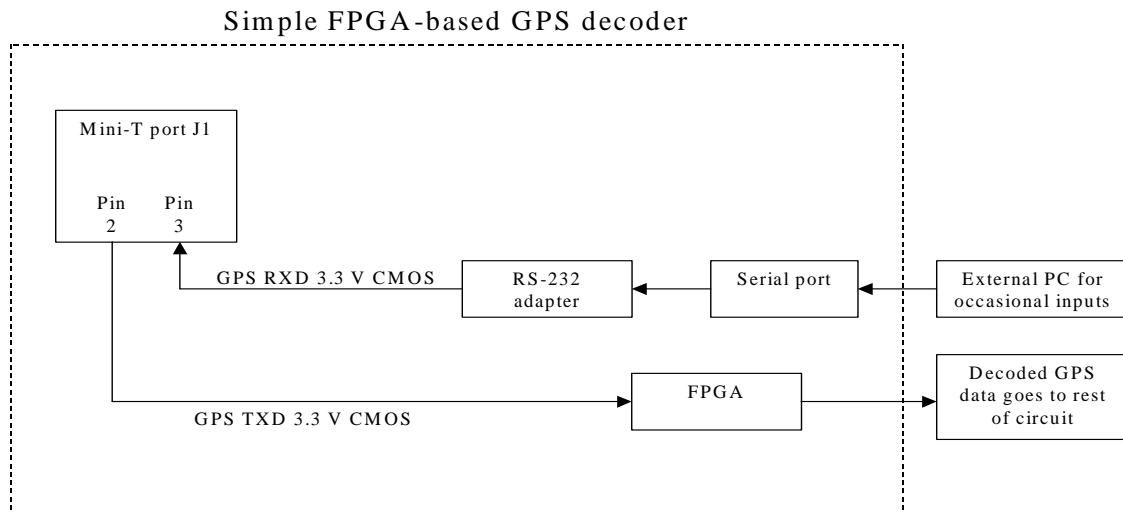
Simple FPGA-based GPS decoder

Mini-T port J1

Pin 2

Pin 3

GPS RXD 3.3 V CMOS

RS-232 adapter

Serial port

External PC for occasional inputs

FPGA

Decoded GPS data goes to rest of circuit

GPS TXD 3.3 V CMOS